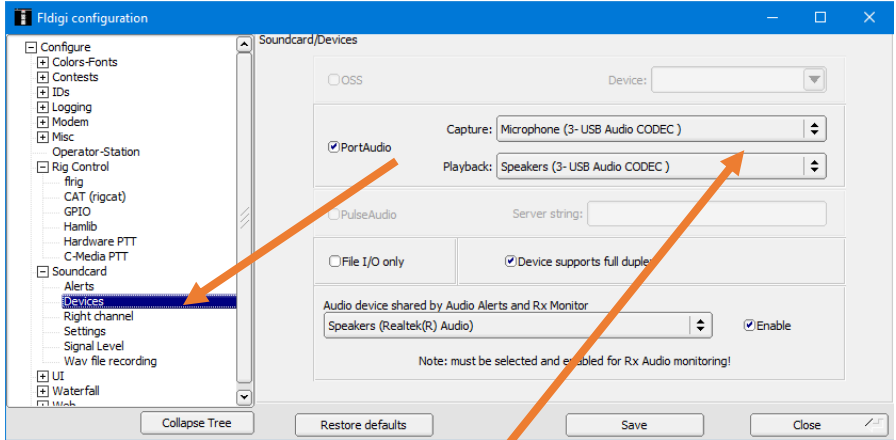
Fldigi configuration

Configure
Colors-Fonts
Contests
IDs
Logging
Modem
Misc
Operator-Station
Rig Control
flrig
CAT (rigcat)
GPIO
Hamlib
Hardware PTT
C-Media PTT
Soundcard
Alerts
Devices
Right channel
Settings
Signal Level
Wav file recording
UI
Waterfall
Web

Soundcard/Devices

OSS
Device:

PortAudio
Capture: Microphone (3- USB Audio CODEC )
Playback: Speakers (3- USB Audio CODEC )

PulseAudio
Server string:

File I/O only
Device supports full duple

Audio device shared by Audio Alerts and Rx Monitor
Speakers (Realtek(R) Audio)
Enable
Note: must be selected and enabled for Rx Audio monitoring!

Collapse Tree
Restore defaults
Save
Close